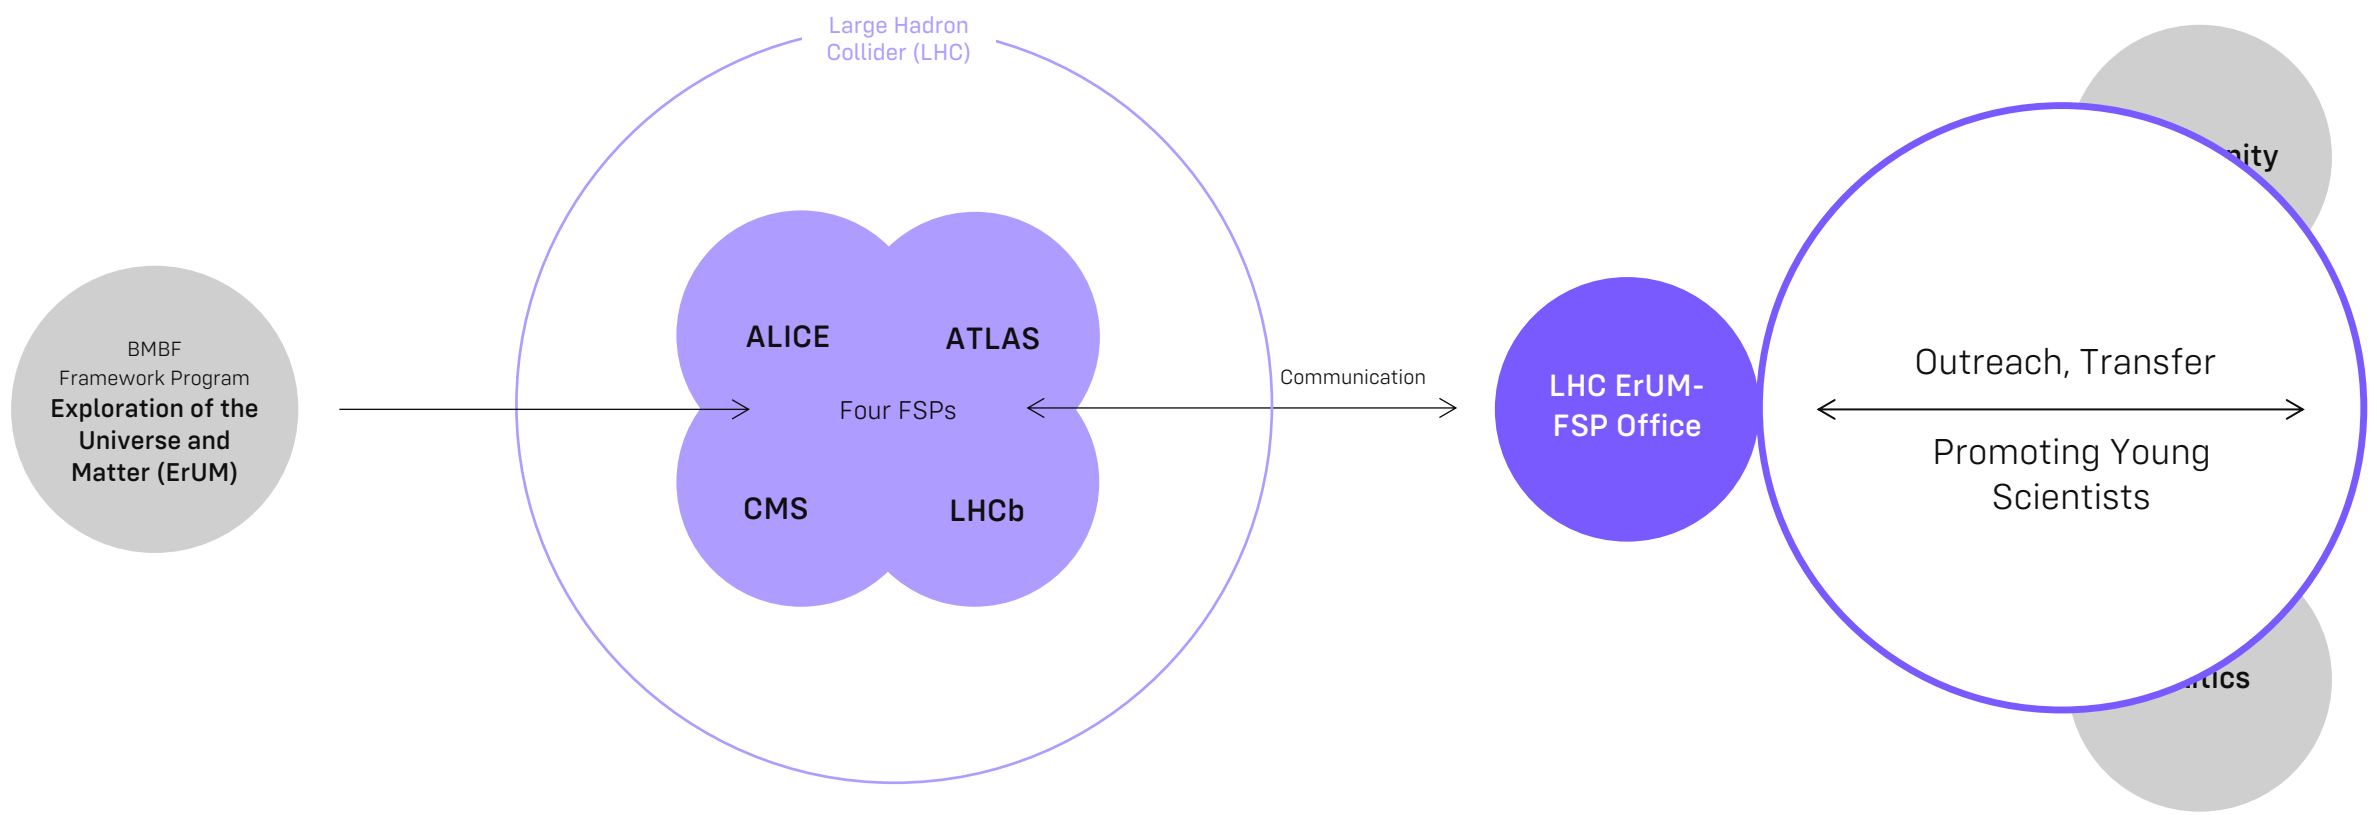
Large Hadron Collider (LHC)

BMBF Framework Program
Exploration of the Universe and Matter (ErUM)

ALICE

ATLAS

Four FSPs

CMS

LHCb

Communication

LHC ErUM-FSP Office

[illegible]nity

Outreach, Transfer

Promoting Young Scientists

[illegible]tics